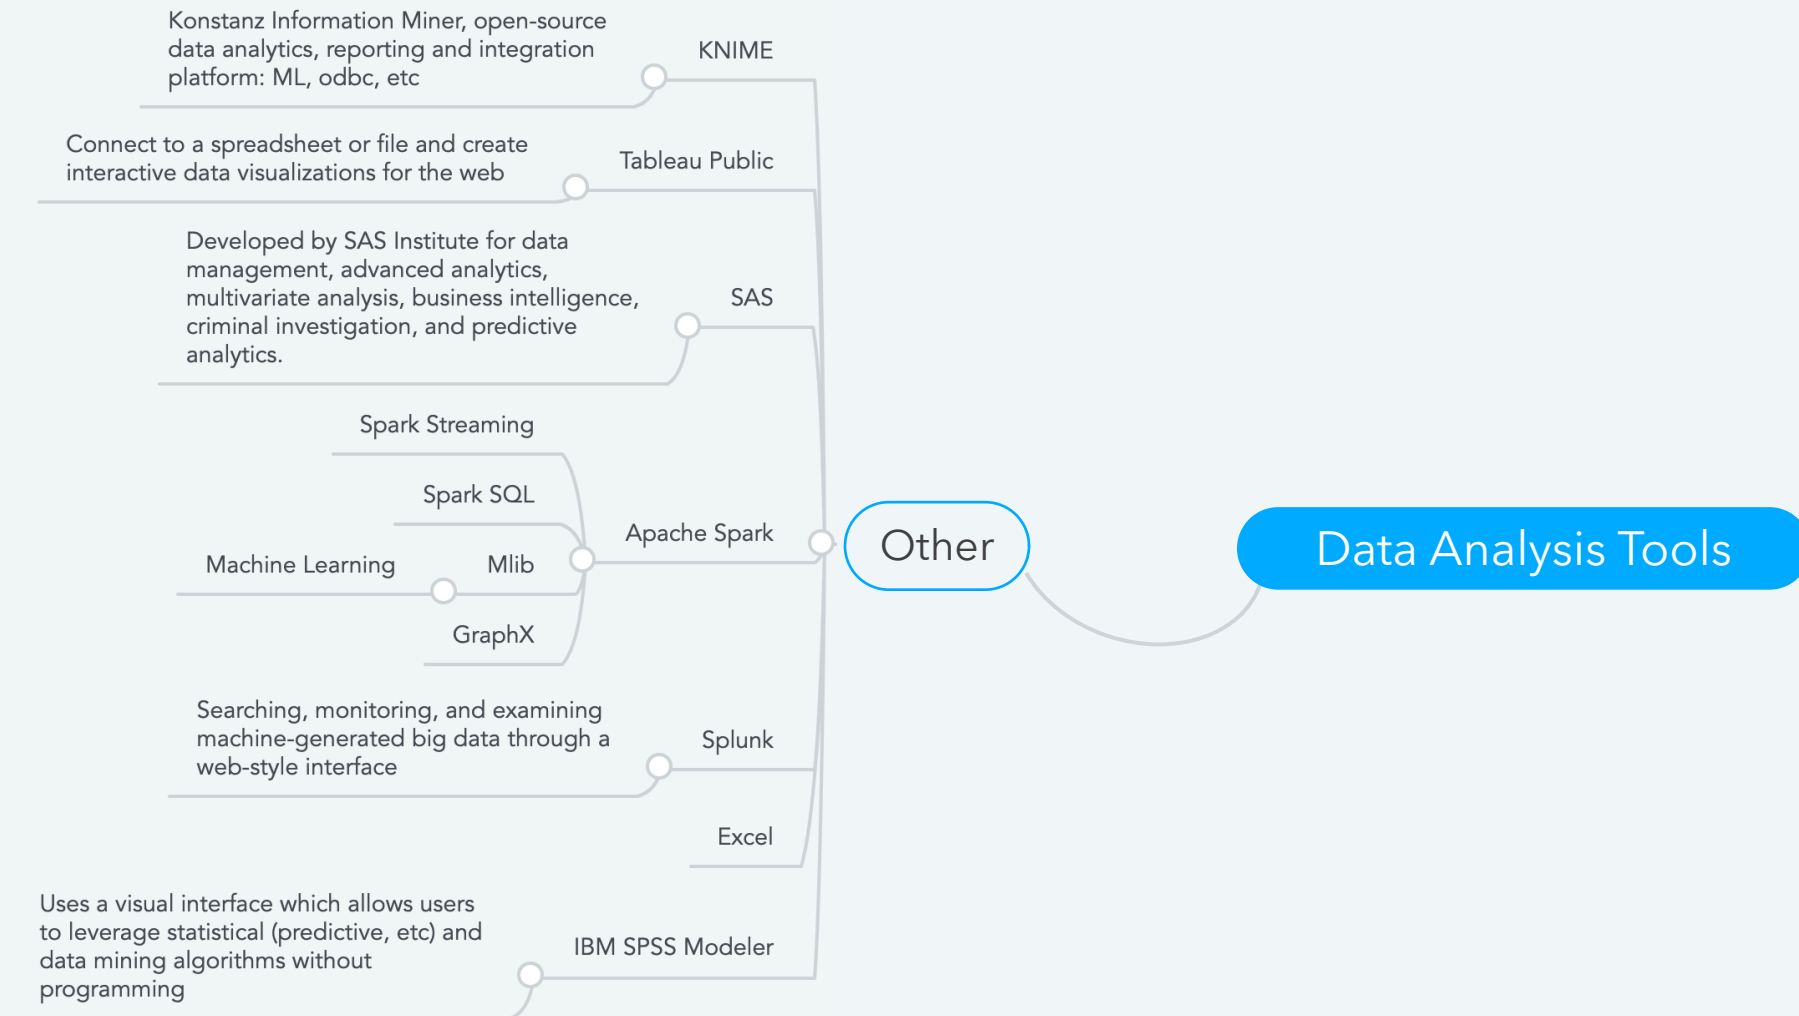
Data Analysis Tools

Other

KNIME

Konstanz Information Miner, open-source data analytics, reporting and integration platform: ML, odbc, etc

Tableau Public

Connect to a spreadsheet or file and create interactive data visualizations for the web

SAS

Developed by SAS Institute for data management, advanced analytics, multivariate analysis, business intelligence, criminal investigation, and predictive analytics.

Apache Spark

Spark Streaming

Spark SQL

Mlib

Machine Learning

GraphX

Splunk

Searching, monitoring, and examining machine-generated big data through a web-style interface

Excel

IBM SPSS Modeler

Uses a visual interface which allows users to leverage statistical (predictive, etc) and data mining algorithms without programming